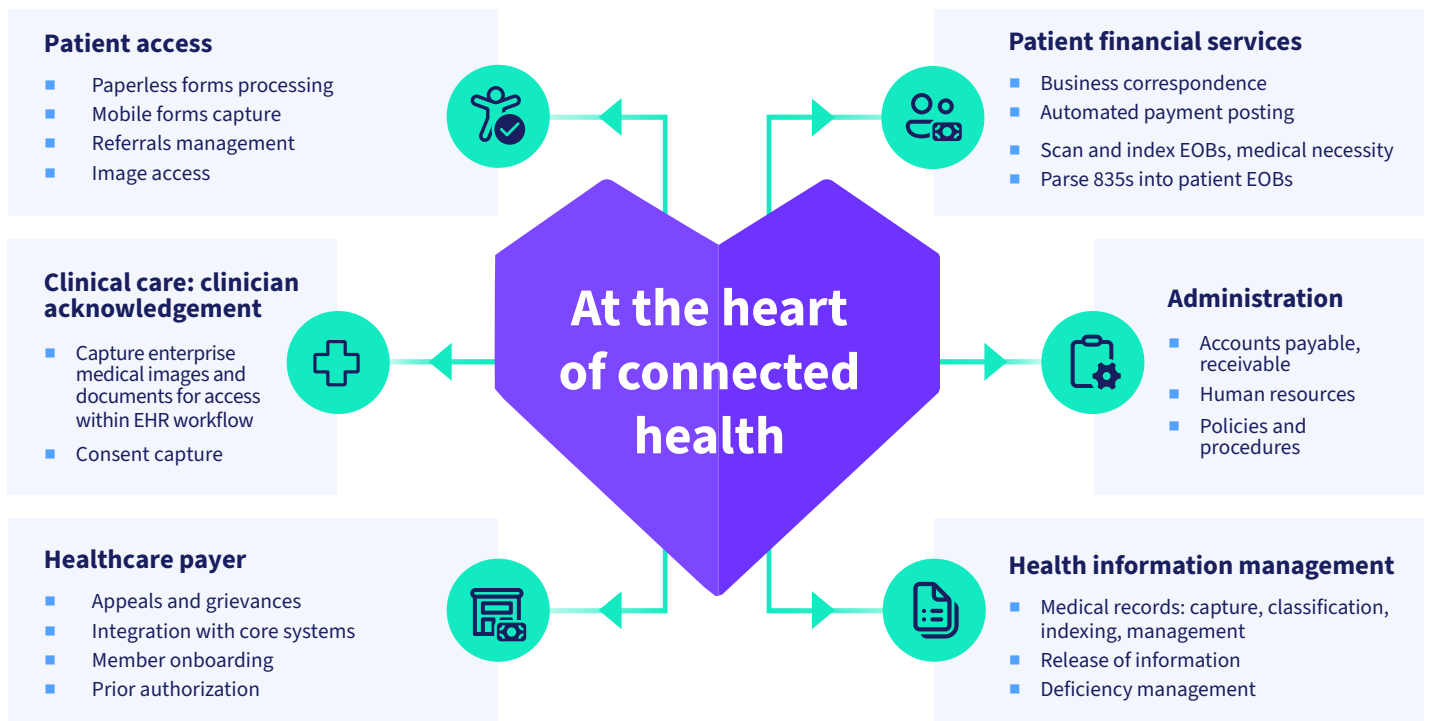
Patient access
- Paperless forms processing
- Mobile forms capture
- Referrals management
- Image access

Patient financial services
- Business correspondence
- Automated payment posting
- Scan and index EOBs, medical necessity
- Parse 835s into patient EOBs

Clinical care: clinician acknowledgement
- Capture enterprise medical images and documents for access within EHR workflow
- Consent capture

At the heart of connected health

Administration
- Accounts payable, receivable
- Human resources
- Policies and procedures

Healthcare payer
- Appeals and grievances
- Integration with core systems
- Member onboarding
- Prior authorization

Health information management
- Medical records: capture, classification, indexing, management
- Release of information
- Deficiency management